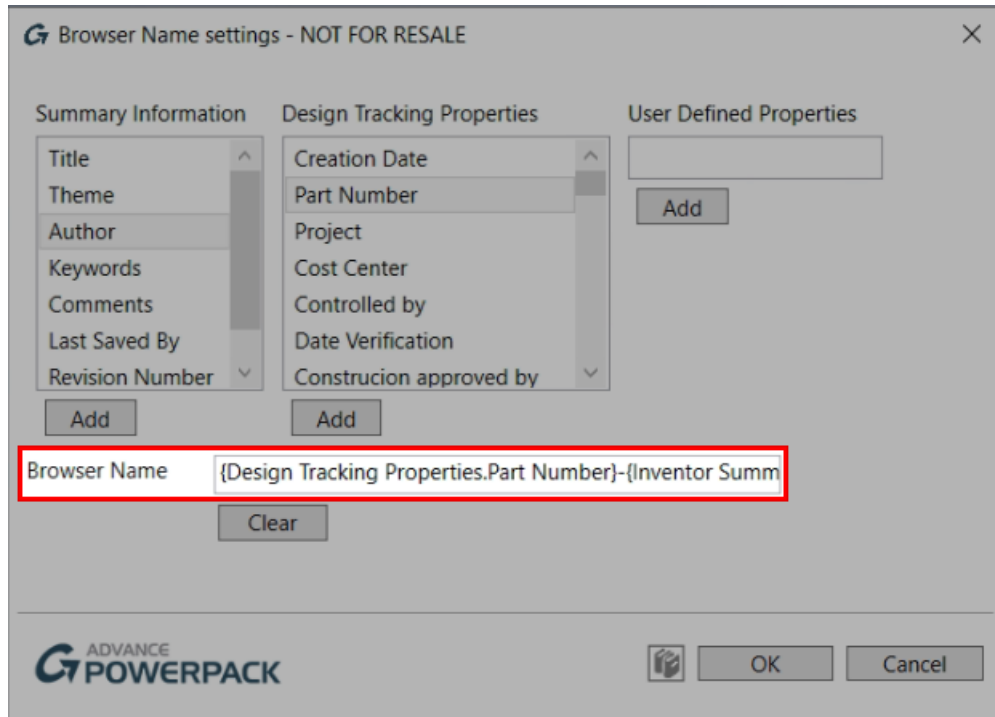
Browser Name settings - NOT FOR RESALE

Summary Information
Title
Theme
Author
Keywords
Comments
Last Saved By
Revision Number
Add

Design Tracking Properties
Creation Date
Part Number
Project
Cost Center
Controlled by
Date Verification
Construcion approved by
Add

User Defined Properties
Add

Browser Name {Design Tracking Properties.Part Number}-{Inventor Summ
Clear

ADVANCE POWERPACK

OK Cancel